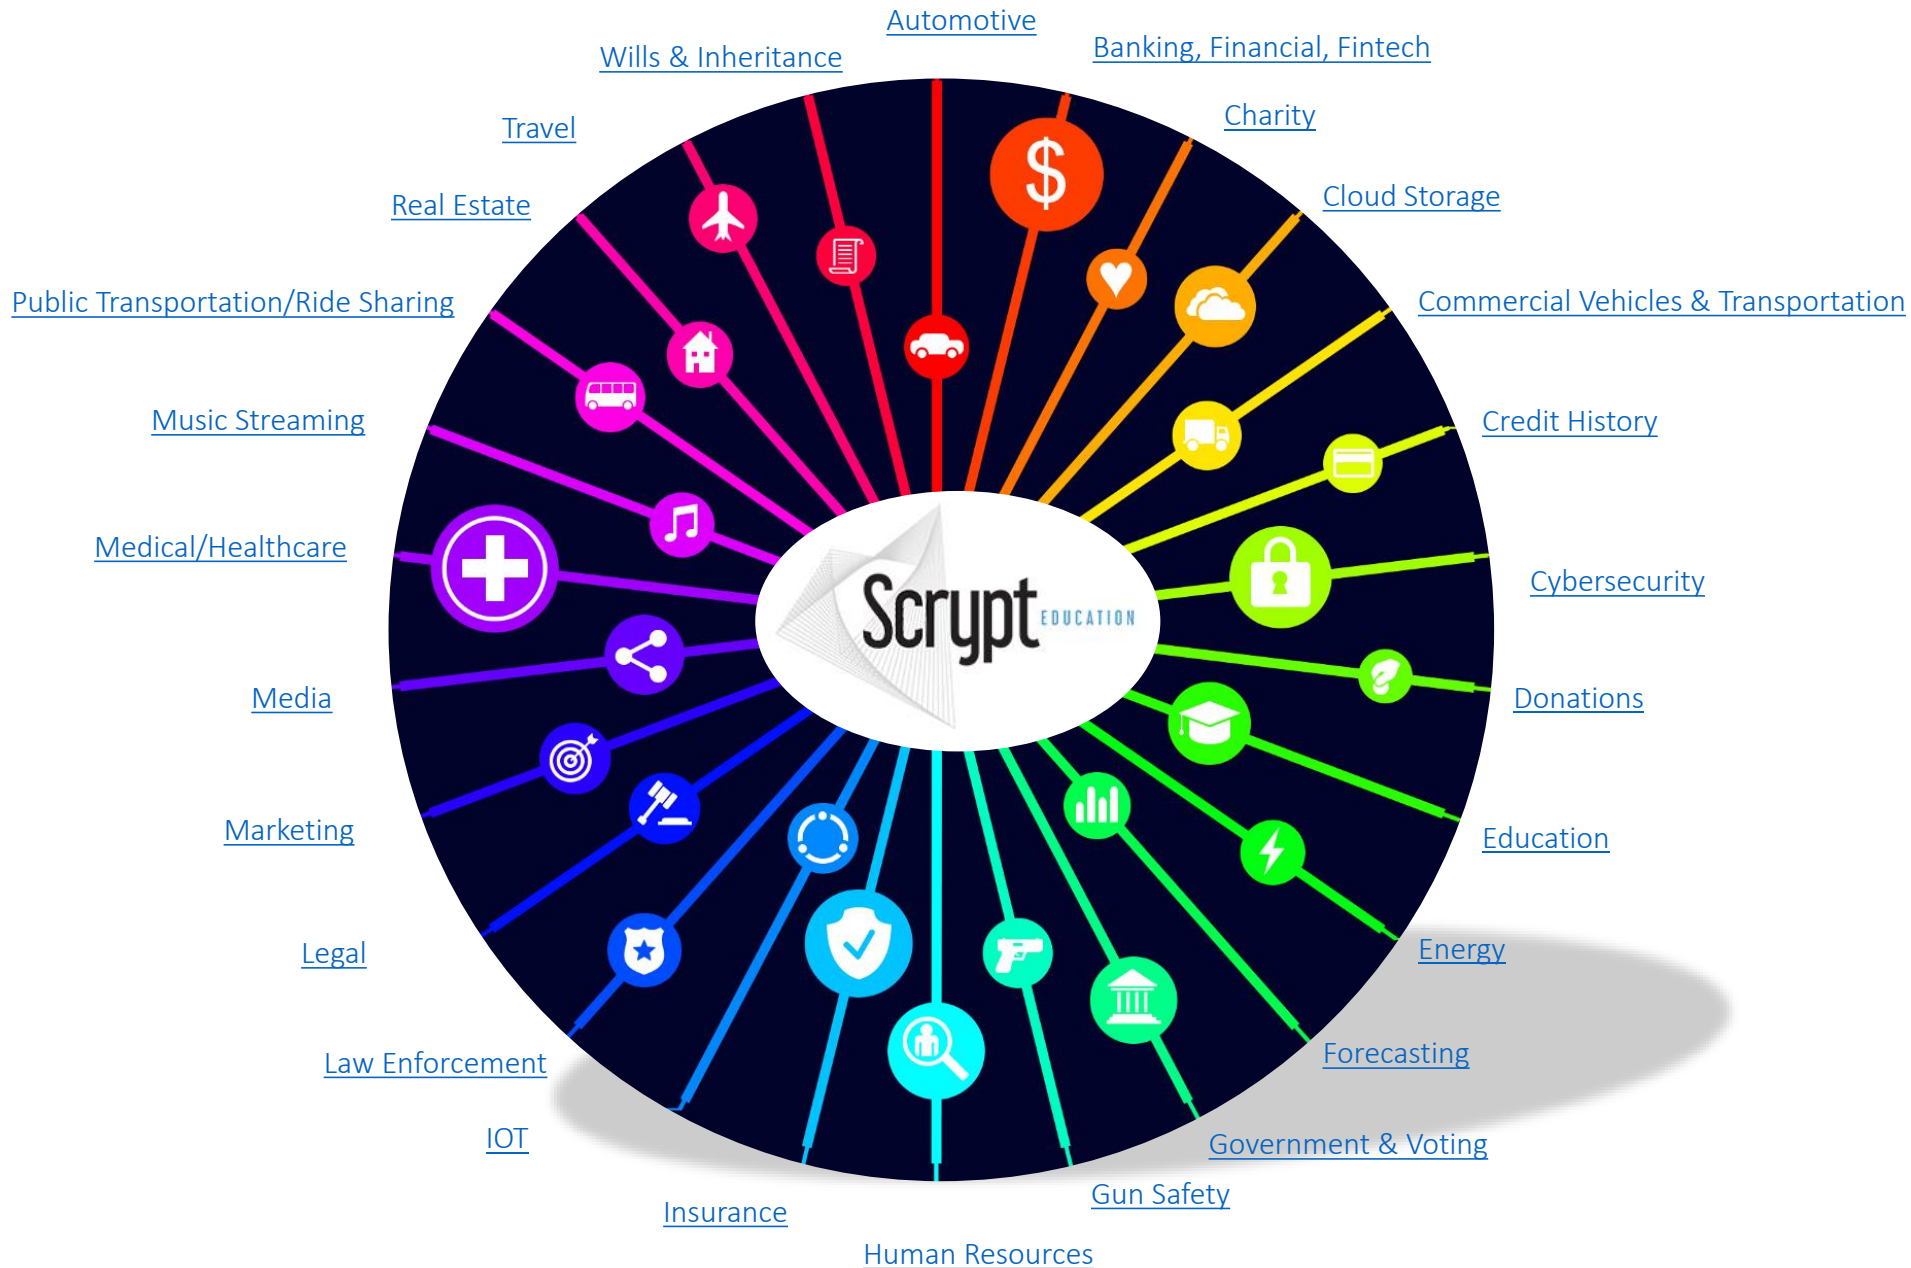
Automotive
Wills & Inheritance
Banking, Financial, Fintech
Charity
Travel
Cloud Storage
Real Estate
Public Transportation/Ride Sharing
Commercial Vehicles & Transportation
Music Streaming
Credit History
Medical/Healthcare
Cybersecurity
Scrypt EDUCATION
Media
Donations
Marketing
Education
Legal
Energy
Law Enforcement
Forecasting
IOT
Government & Voting
Gun Safety
Insurance
Human Resources